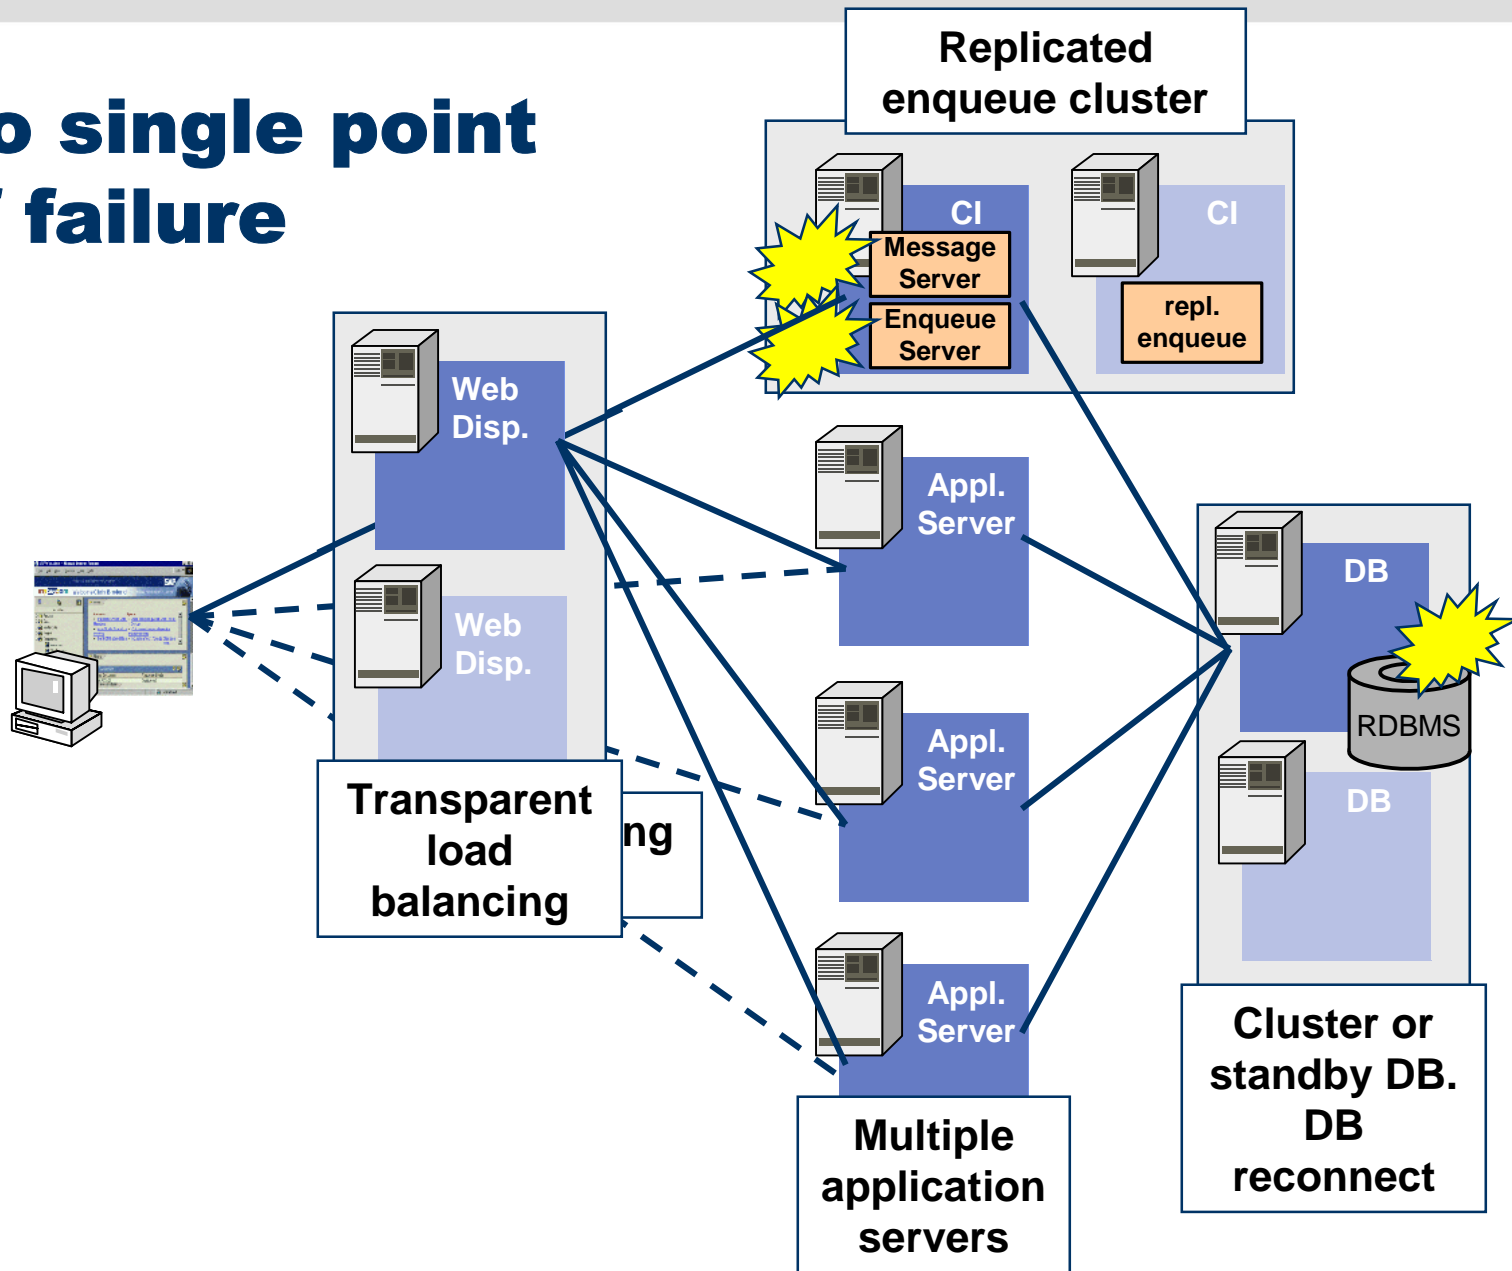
o single point
/ failure

Replicated enqueue cluster

CI

Message Server

Enqueue Server

CI

repl. enqueue

Web Disp.

Web Disp.

Appl. Server

Appl. Server

Appl. Server

DB

RDBMS

DB

Transparent load balancing

ng

Multiple application servers

Cluster or standby DB. DB reconnect